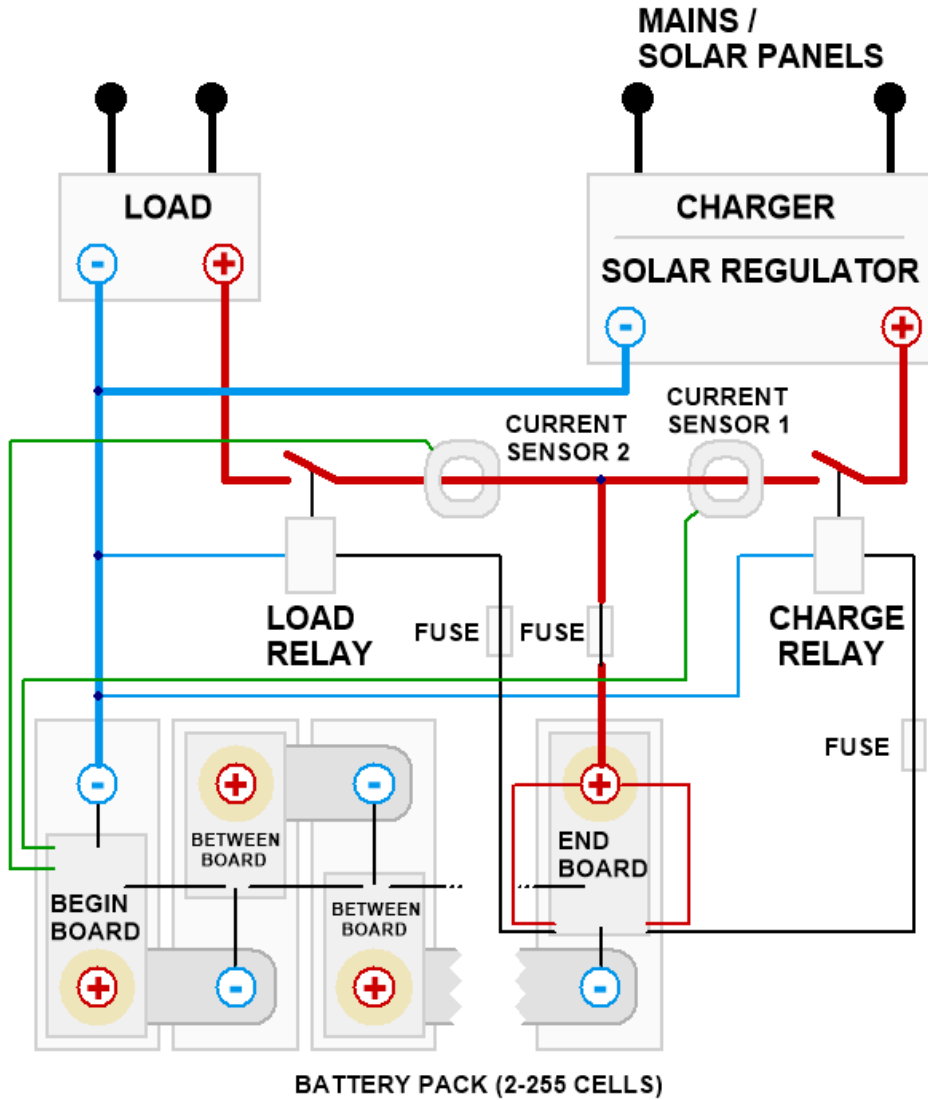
MAINS /
SOLAR PANELS

LOAD

CHARGER

SOLAR REGULATOR

CURRENT SENSOR 2

CURRENT SENSOR 1

LOAD RELAY

FUSE

FUSE

CHARGE RELAY

FUSE

BETWEEN BOARD

BETWEEN BOARD

END BOARD

BEGIN BOARD

BATTERY PACK (2-255 CELLS)